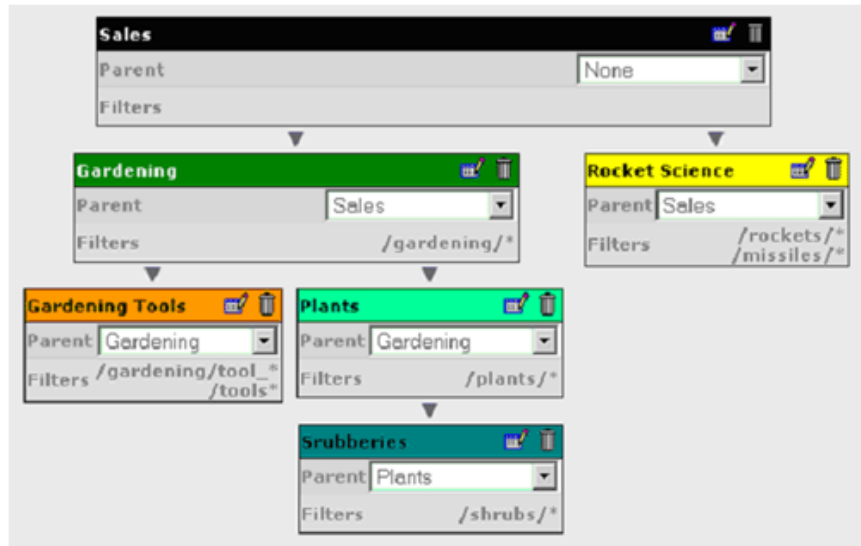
Sales
Parent None
Filters

Gardening
Parent Sales
Filters /gardening/*

Rocket Science
Parent Sales
Filters /rockets/* /missiles/*

Gardening Tools
Parent Gardening
Filters /gardening/tool_* /tools*

Plants
Parent Gardening
Filters /plants/*

Srubberies
Parent Plants
Filters /shrubs/*